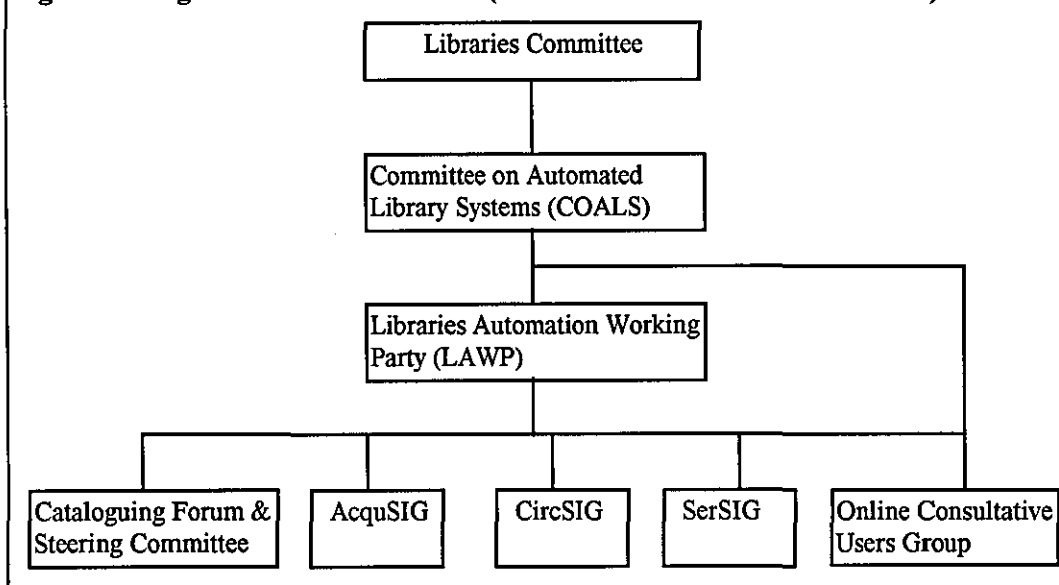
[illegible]

Libraries Committee

Committee on Automated Library Systems (COALS)

Libraries Automation Working Party (LAWP)

Cataloguing Forum & Steering Committee

AcquSIG

CircSIG

SerSIG

Online Consultative Users Group